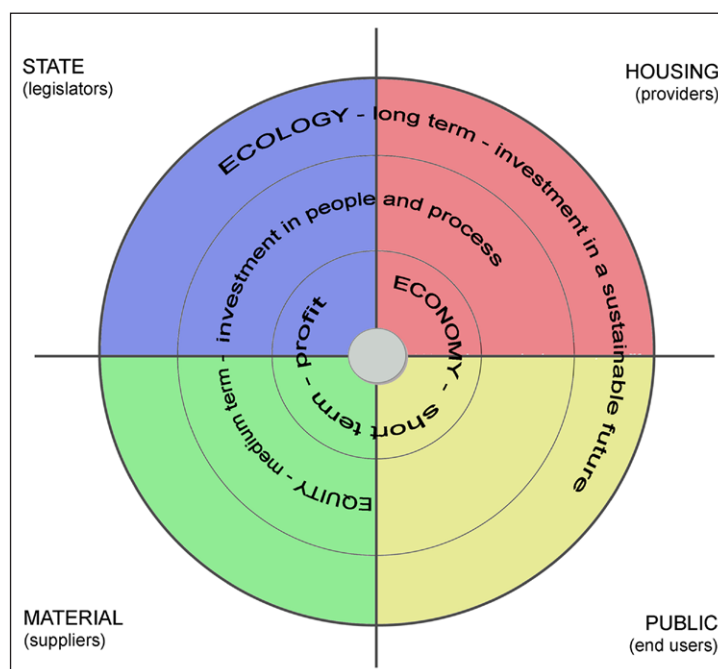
STATE
(legislators)

HOUSING
(providers)

ECOLOGY - long term - investment in a sustainable future

EQUITY - medium term - investment in people and process

ECONOMY - short term - profit

MATERIAL
(suppliers)

PUBLIC
(end users)